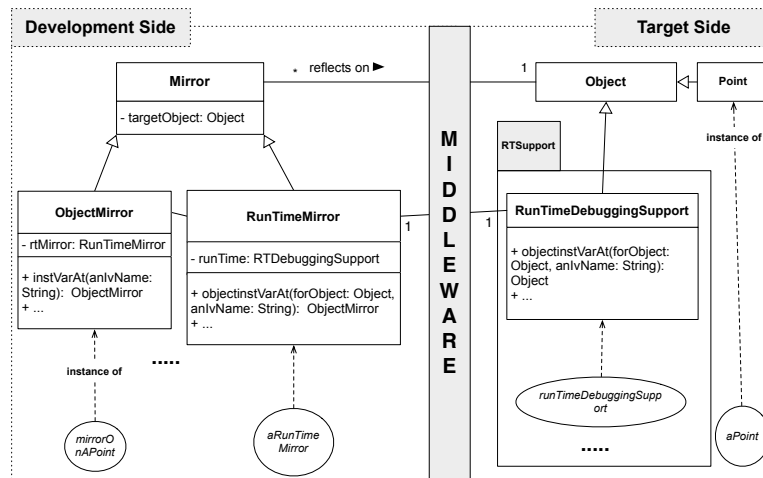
Development Side

Target Side

Mirror

- targetObject: Object

* reflects on ►

1

Object

Point

instance of

M I D D L E W A R E

RTSupport

ObjectMirror

- rtMirror: RunTimeMirror

+ instVarAt(anIvName: String): ObjectMirror
+ ...

RunTimeMirror

- runTime: RTDebuggingSupport

+ objectinstVarAt(forObject: Object, anIvName: String): ObjectMirror
+ ...

1

1

RunTimeDebuggingSupport

+ objectinstVarAt(forObject: Object, anIvName: String): Object
+ ...

.....

instance of

mirrorOnAPoint

aRunTimeMirror

runTimeDebuggingSupport

.....

aPoint